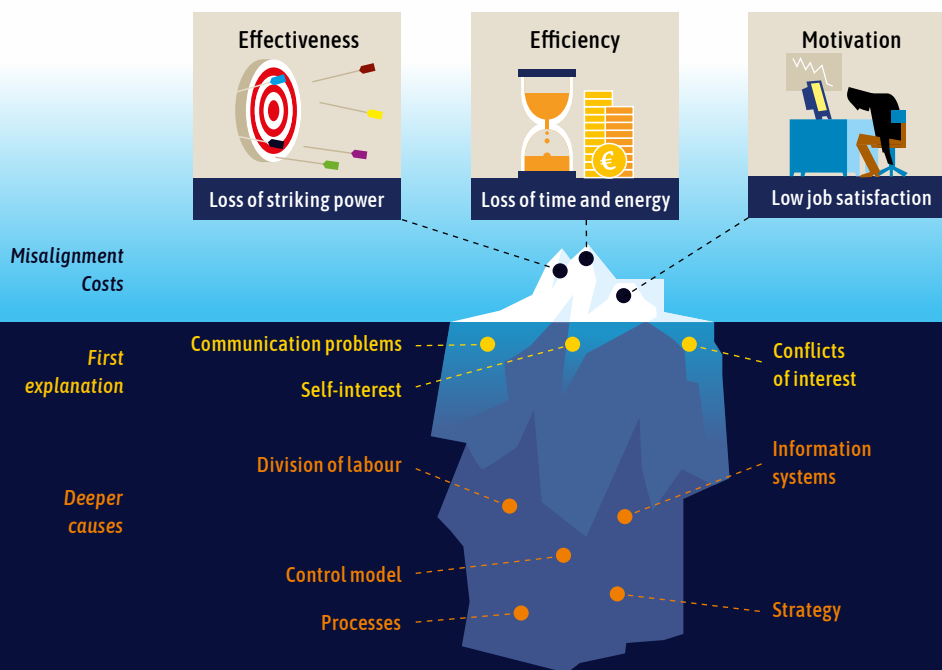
Effectiveness

Loss of striking power

Efficiency

Loss of time and energy

Motivation

Low job satisfaction

Misalignment Costs

First explanation

Communication problems

Self-interest

Conflicts of interest

Deeper causes

Division of labour

Information systems

Control model

Processes

Strategy